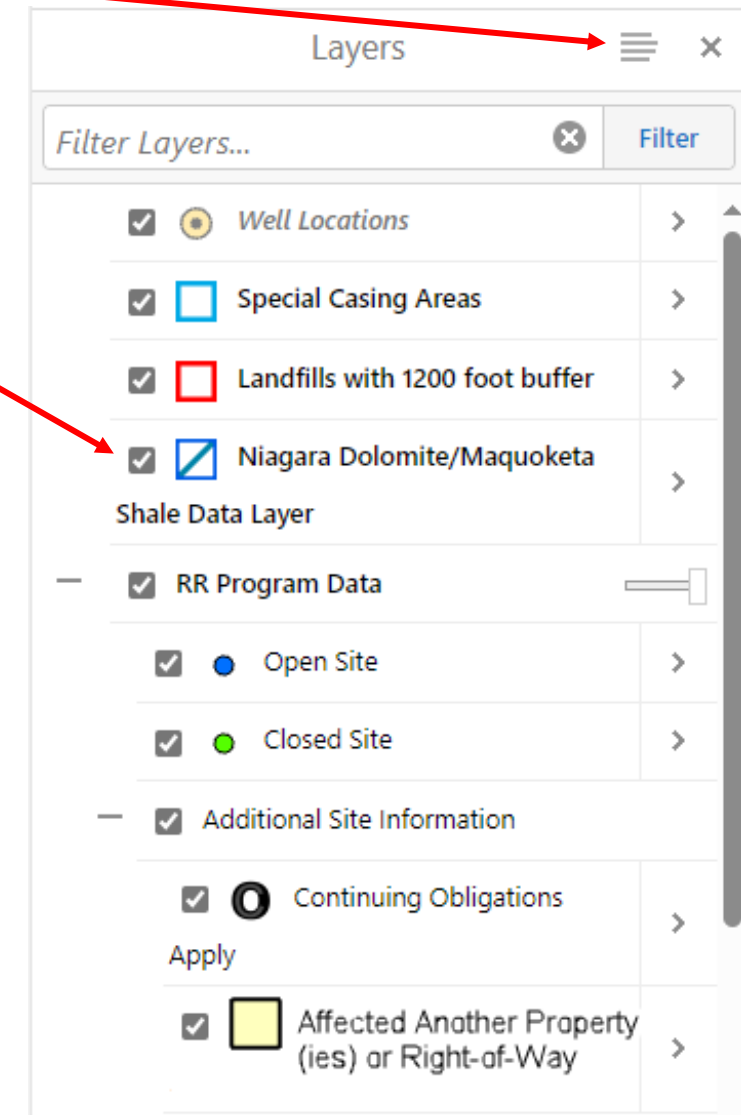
Layers

Filter Layers...

Filter

Well Locations

Special Casing Areas

Landfills with 1200 foot buffer

Niagara Dolomite/Maquoketa Shale Data Layer

RR Program Data

Open Site

Closed Site

Additional Site Information

Continuing Obligations Apply

Affected Another Property (ies) or Right-of-Way